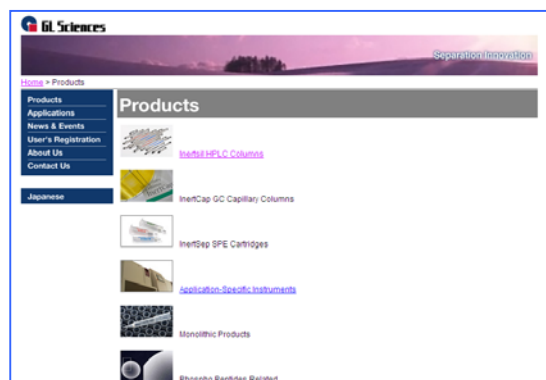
GL Sciences

Separation Innovation

Home > Products

Products
Applications
News & Events
User's Registration
About Us
Contact Us

Japanese

Products

Inertsil HPLC Columns

InertCap GC Capillary Columns

InertSep SPE Cartridges

Application-Specific Instruments

Monolithic Products

Phospho Peptides Related